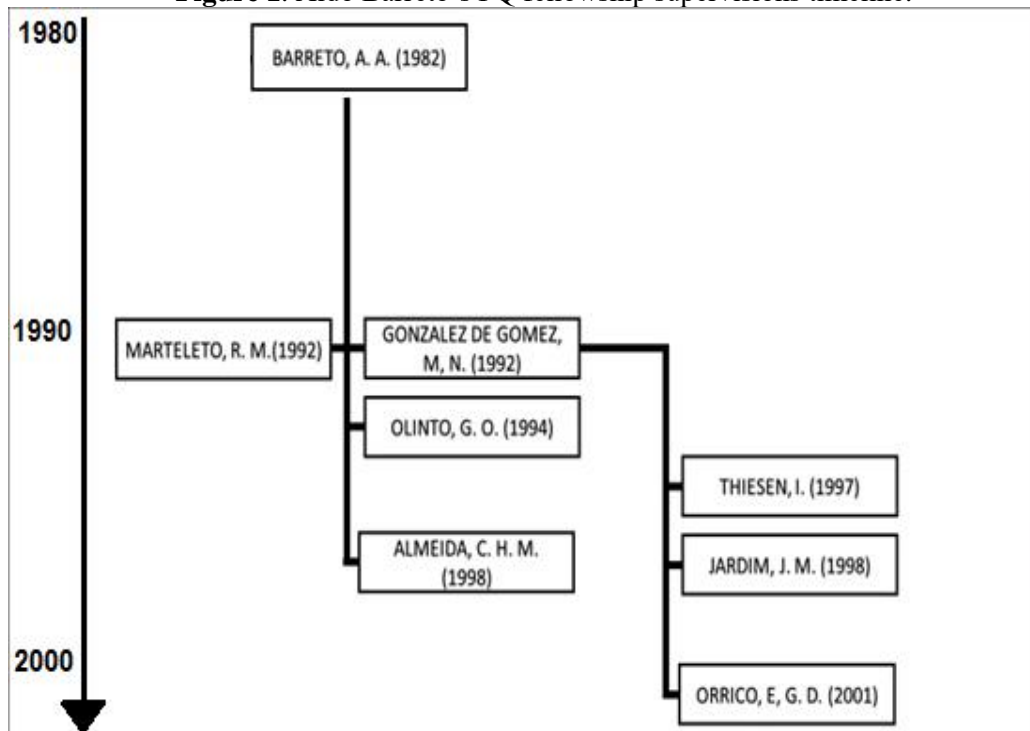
Figure 2. Aldo Barreto PQ fellowship supervisions timeline.

1980

BARRETO, A. A. (1982)

1990

MARTELETO, R. M.(1992)

GONZALEZ DE GOMEZ, M, N. (1992)

OLINTO, G. O. (1994)

THIESEN, I. (1997)

ALMEIDA, C. H. M. (1998)

JARDIM, J. M. (1998)

2000

ORRICO, E, G. D. (2001)